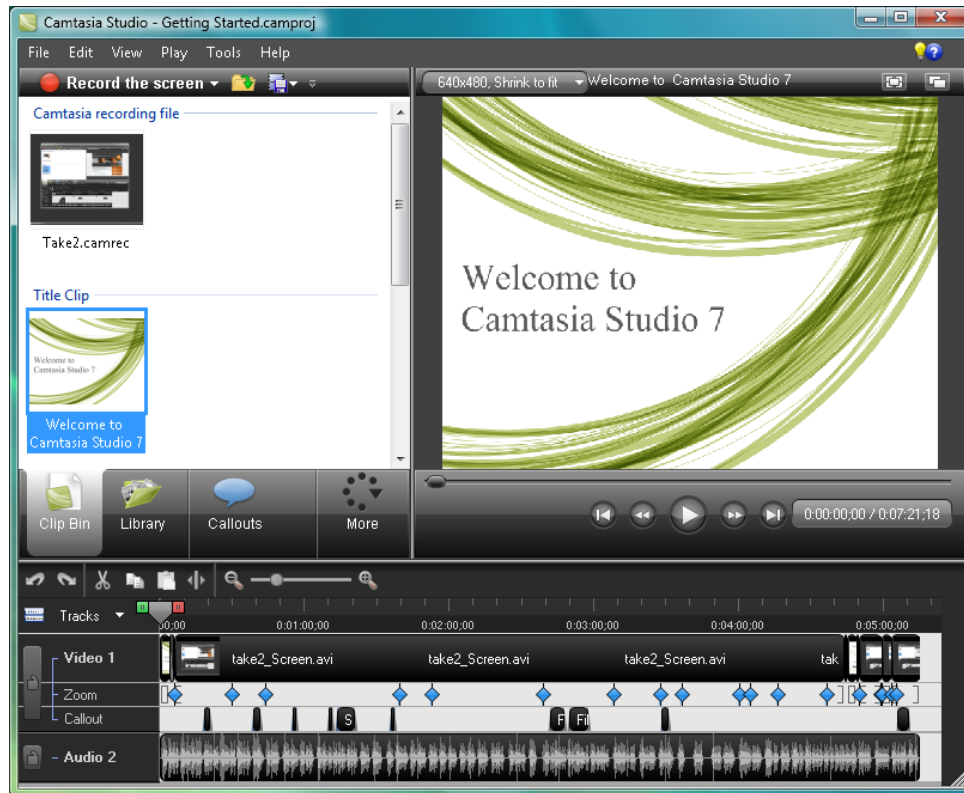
Camtasia Studio - Getting Started.camproj

File Edit View Play Tools Help

Record the screen

Camtasia recording file

Take2.camrec

Title Clip

Welcome to Camtasia Studio 7

Welcome to Camtasia Studio 7

640x480, Shrink to fit

Welcome to Camtasia Studio 7

Welcome to Camtasia Studio 7

Clip Bin Library Callouts More

0:00:00;00 / 0:07:21;18

Tracks

0:00:00 0:01:00;00 0:02:00;00 0:03:00;00 0:04:00;00 0:05:00;00

Video 1 take2_Screen.avi take2_Screen.avi take2_Screen.avi tak

Zoom

Callout S F Fi

Audio 2